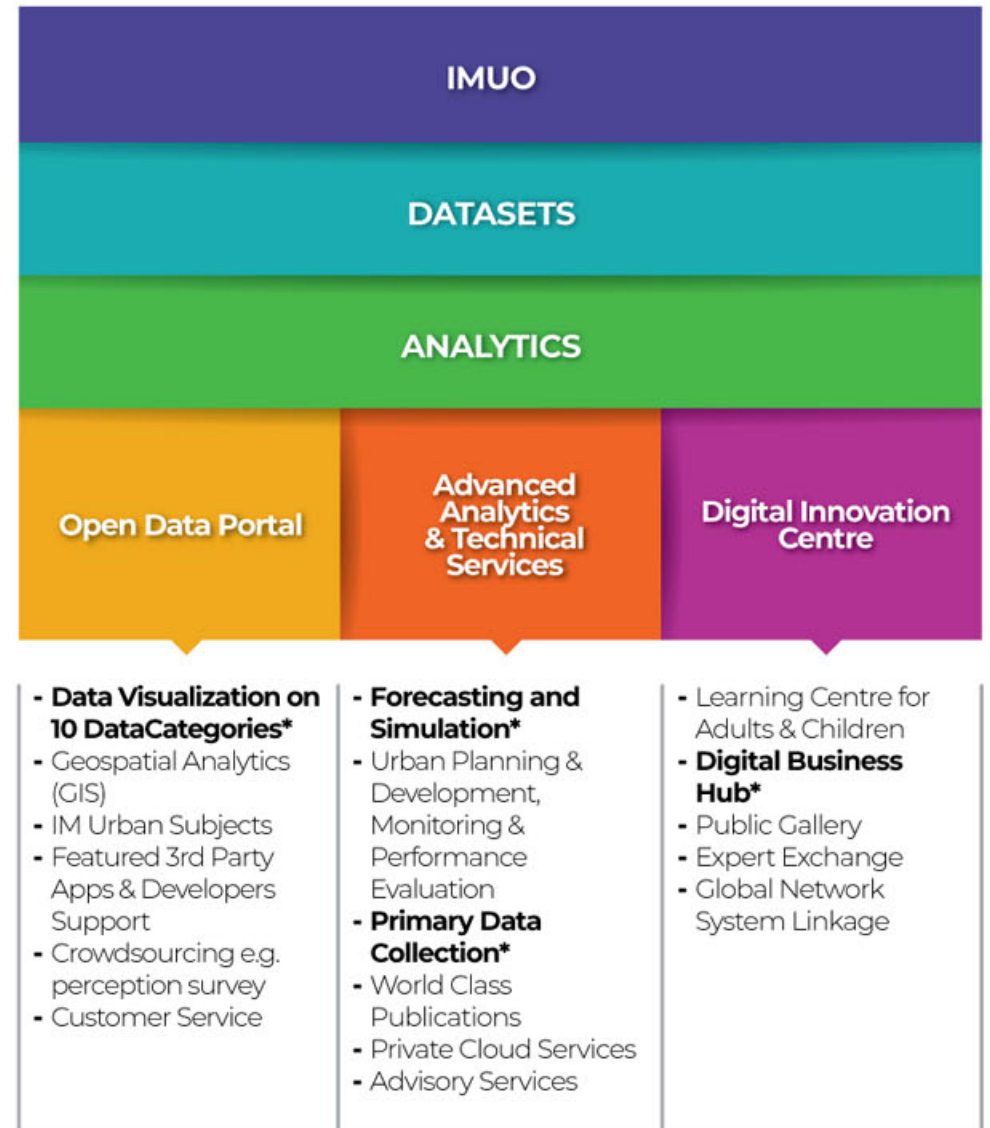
IMUO

DATASETS

ANALYTICS

Open Data Portal

Advanced Analytics & Technical Services

Digital Innovation Centre

- Data Visualization on 10 DataCategories*
- Geospatial Analytics (GIS)
- IM Urban Subjects
- Featured 3rd Party Apps & Developers Support
- Crowdsourcing e.g. perception survey
- Customer Service

- Forecasting and Simulation*
- Urban Planning & Development, Monitoring & Performance Evaluation
- Primary Data Collection*
- World Class Publications
- Private Cloud Services
- Advisory Services

- Learning Centre for Adults & Children
- Digital Business Hub*
- Public Gallery
- Expert Exchange
- Global Network System Linkage